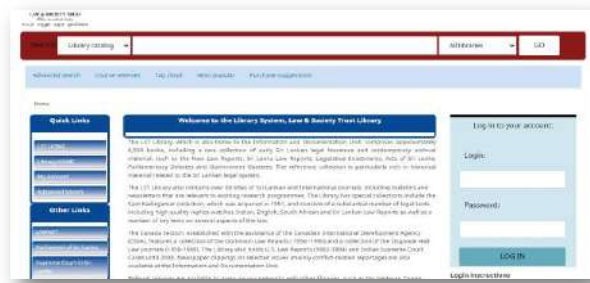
LAW & SOCIETY TRUST
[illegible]

Search in | Library catalog | All libraries | GO

Advanced search | Course reserves | Tag cloud | Most popular | Purchase suggestions

Home

Quick Links
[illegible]
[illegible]
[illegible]
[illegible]

Other Links
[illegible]
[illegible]
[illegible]

Welcome to the Library System, Law & Society Trust Library

The LST Library, which is also known as the Information and Documentation Unit, comprises approximately 4,000 books, including a rare collection of early Sri Lankan legal literature and contemporary archival material, such as the New Law Reports, Sri Lanka Law Reports, Legislative Enactments, Acts of Sri Lanka, Parliamentary Debates and Government Gazettes. The reference collection is particularly rich in historical material related to the Sri Lankan legal system.

The LST Library also contains over 50 titles of Sri Lankan and International journals, including statutes and newsletters that are relevant to working research programmes. The Library has special collections include the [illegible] collection, which was acquired in 1991, and consists of a substantial number of legal texts, including high quality rights matches Indian, English, South African and Sri Lankan Law Reports as well as a number of key texts on several aspects of the law.

The Canada Section, established with the assistance of the Canadian International Development Agency (CIDA), features a collection of the Dominion Law Reports (1950-1996) and a collection of the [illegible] Law Journal from 1956-1993. The Library also holds U.S. Law Reports (1802-1996) and Indian Supreme Court Cases (1978-2006). Newspaper clippings on selected issues are also available at the Information and Documentation Unit.

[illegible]

Log in to your account:

Login:

Password:

LOG IN

Login instructions